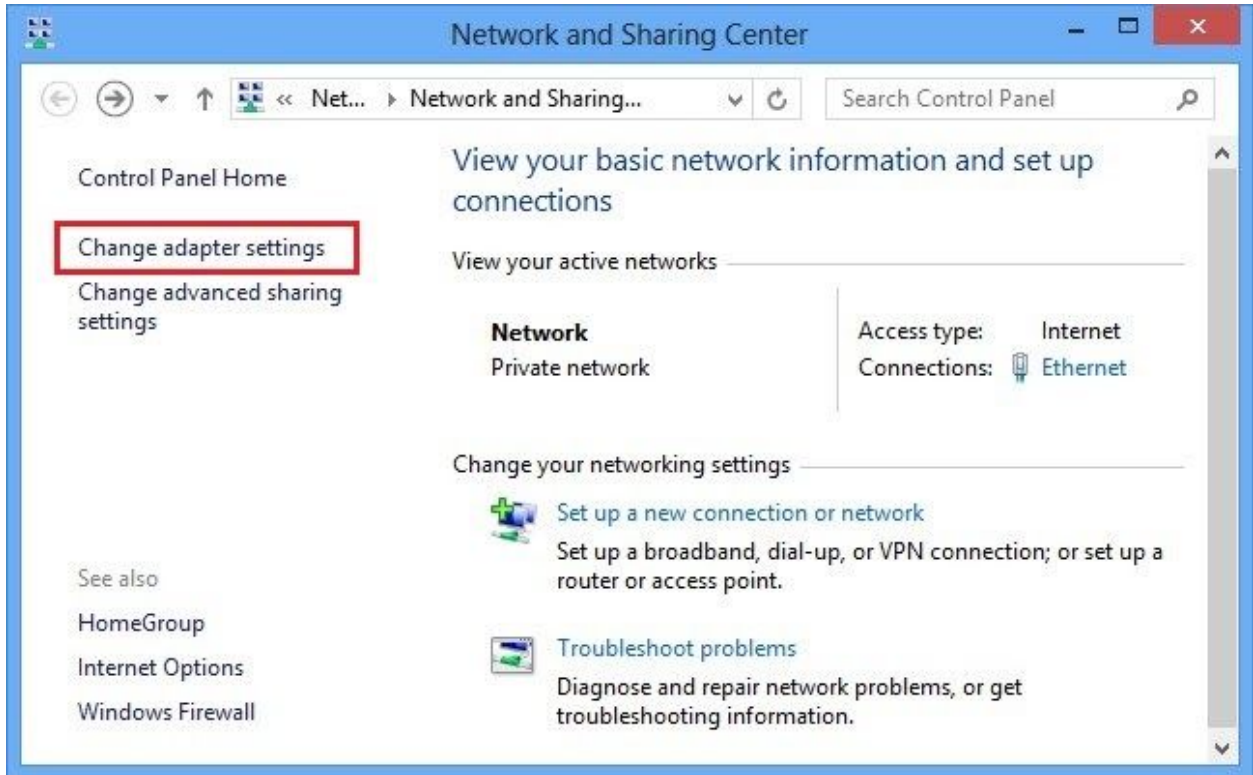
Network and Sharing Center

« Net... › Network and Sharing...

Search Control Panel

Control Panel Home

Change adapter settings

Change advanced sharing settings

See also

HomeGroup

Internet Options

Windows Firewall

View your basic network information and set up connections

View your active networks

Network
Private network

Access type: Internet
Connections: Ethernet

Change your networking settings

Set up a new connection or network
Set up a broadband, dial-up, or VPN connection; or set up a router or access point.

Troubleshoot problems
Diagnose and repair network problems, or get troubleshooting information.